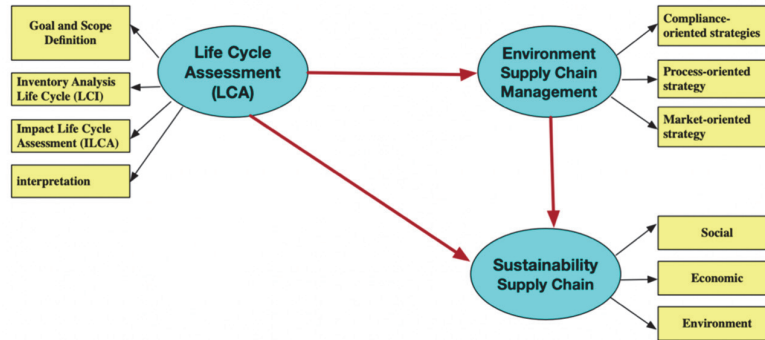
Goal and Scope Definition

Inventory Analysis Life Cycle (LCI)

Impact Life Cycle Assessment (ILCA)

interpretation

Life Cycle Assessment (LCA)

Environment Supply Chain Management

Compliance-oriented strategies

Process-oriented strategy

Market-oriented strategy

Sustainability Supply Chain

Social

Economic

Environment